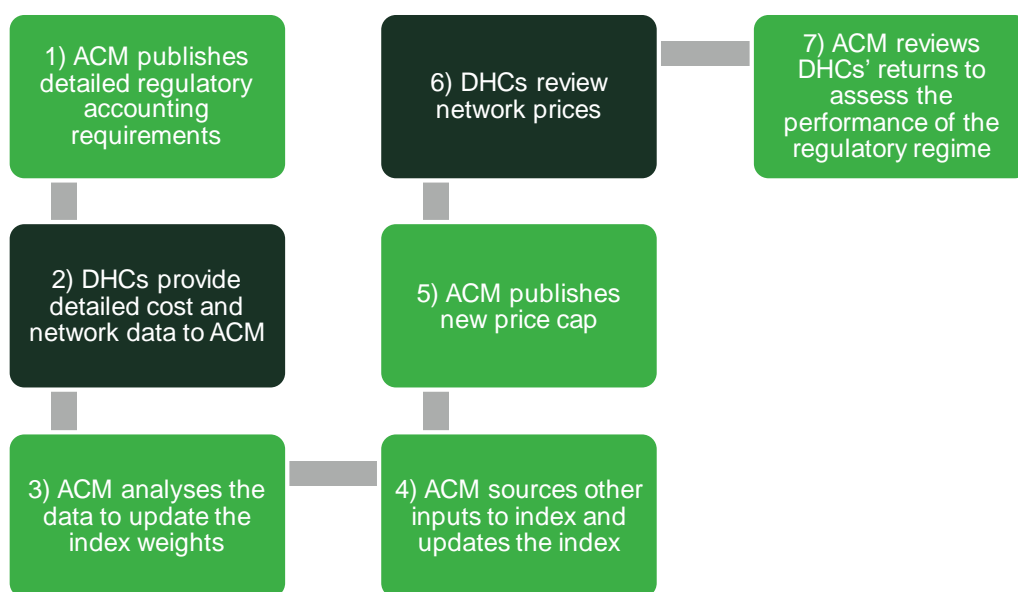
1) ACM publishes detailed regulatory accounting requirements

2) DHCs provide detailed cost and network data to ACM

3) ACM analyses the data to update the index weights

4) ACM sources other inputs to index and updates the index

5) ACM publishes new price cap

6) DHCs review network prices

7) ACM reviews DHCs' returns to assess the performance of the regulatory regime